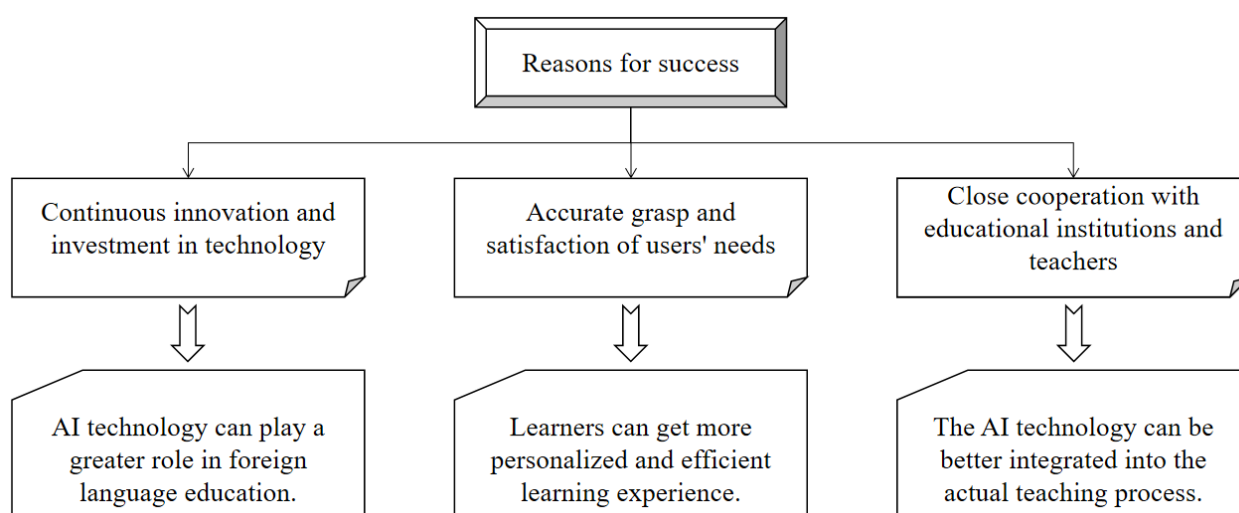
Reasons for success

Continuous innovation and investment in technology

AI technology can play a greater role in foreign language education.

Accurate grasp and satisfaction of users' needs

Learners can get more personalized and efficient learning experience.

Close cooperation with educational institutions and teachers

The AI technology can be better integrated into the actual teaching process.